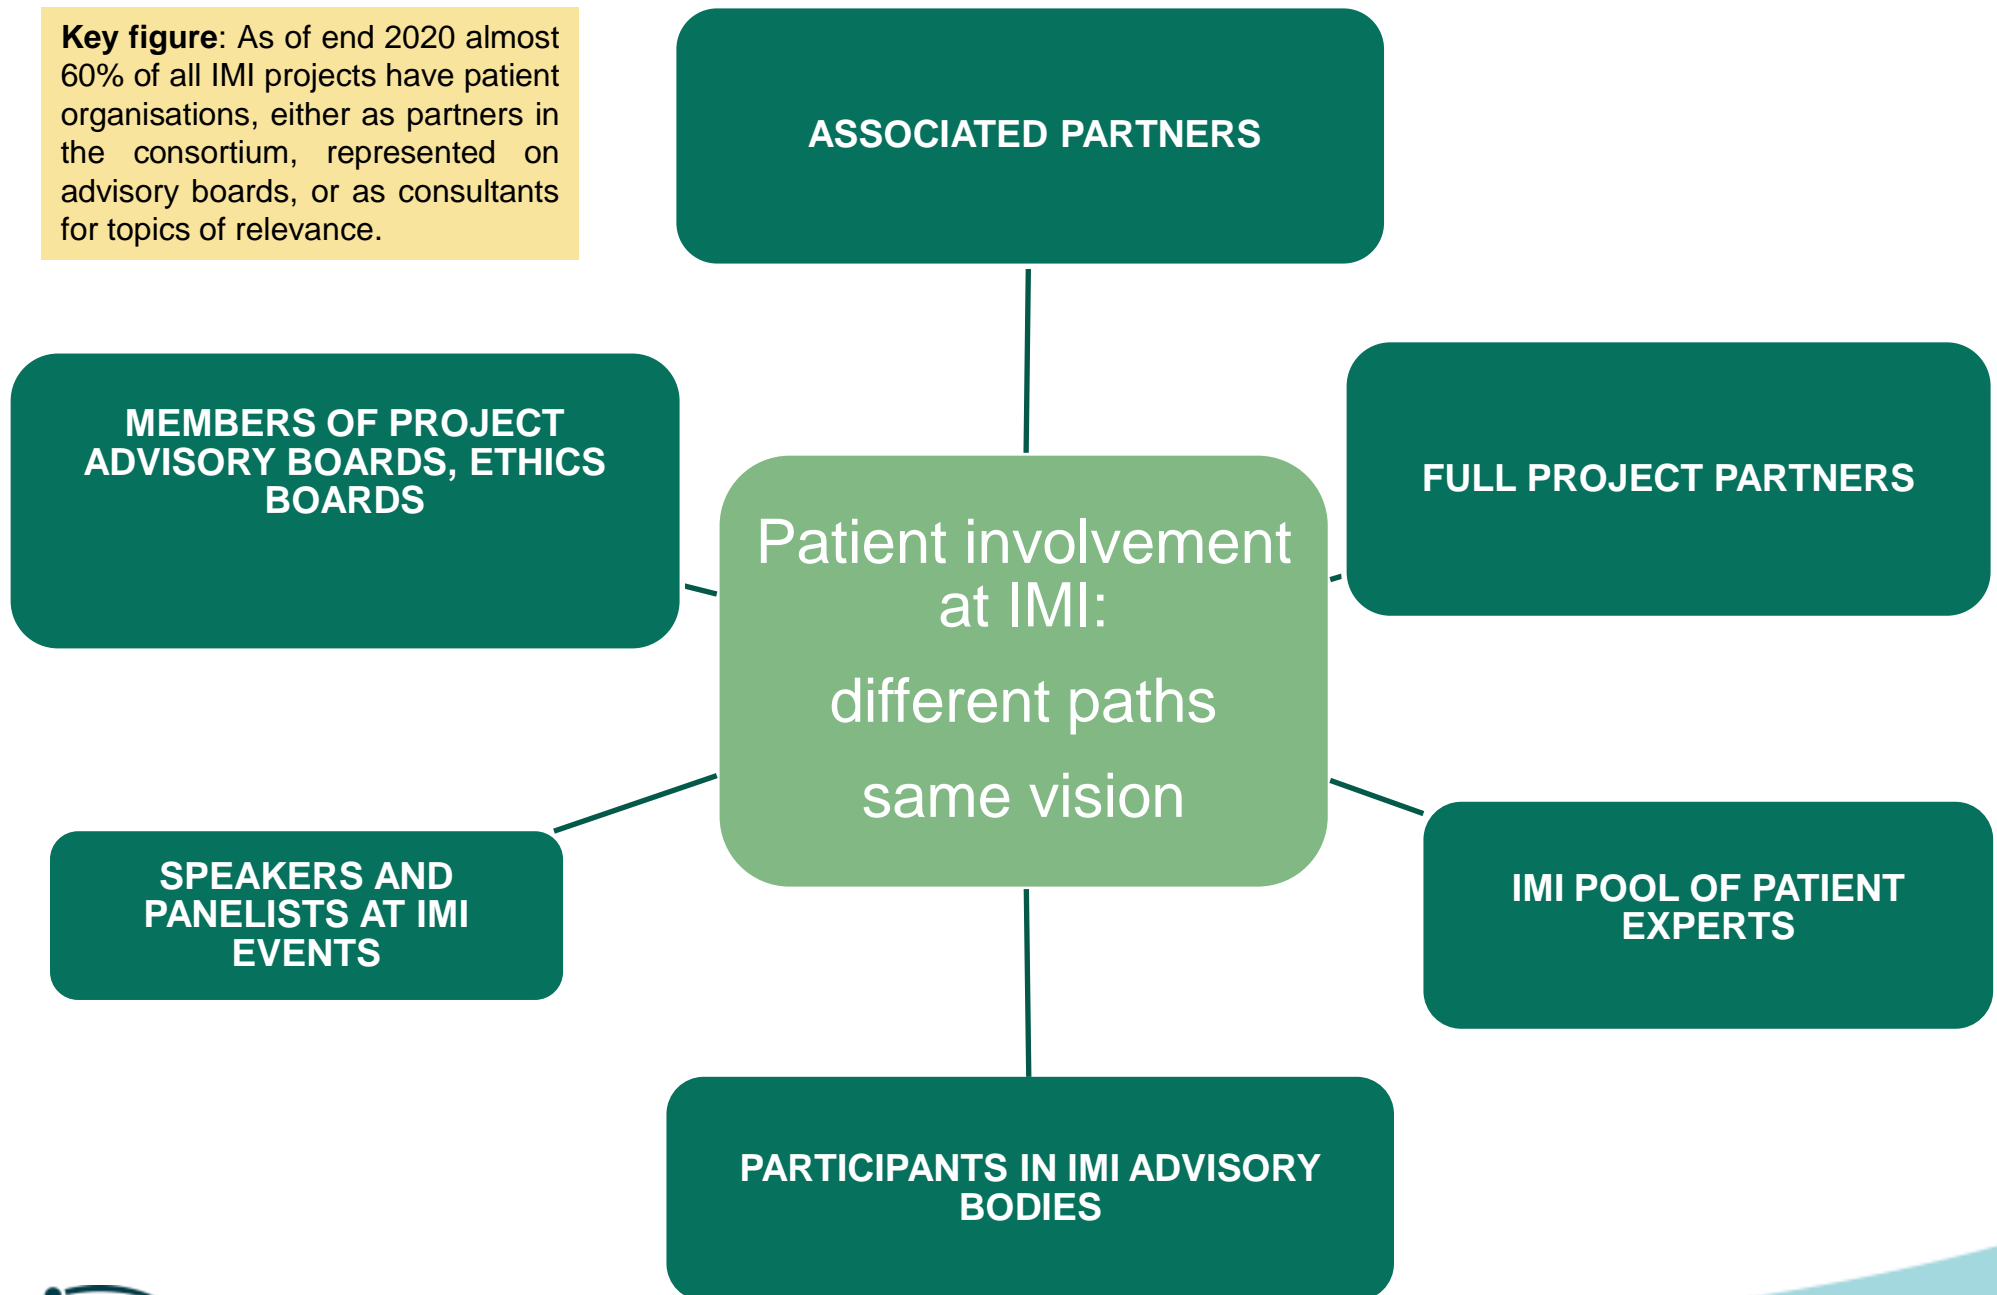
**Key figure**: As of end 2020 almost 60% of all IMI projects have patient organisations, either as partners in the consortium, represented on advisory boards, or as consultants for topics of relevance.

ASSOCIATED PARTNERS

MEMBERS OF PROJECT ADVISORY BOARDS, ETHICS BOARDS

Patient involvement at IMI:

different paths

same vision

FULL PROJECT PARTNERS

SPEAKERS AND PANELISTS AT IMI EVENTS

IMI POOL OF PATIENT EXPERTS

PARTICIPANTS IN IMI ADVISORY BODIES